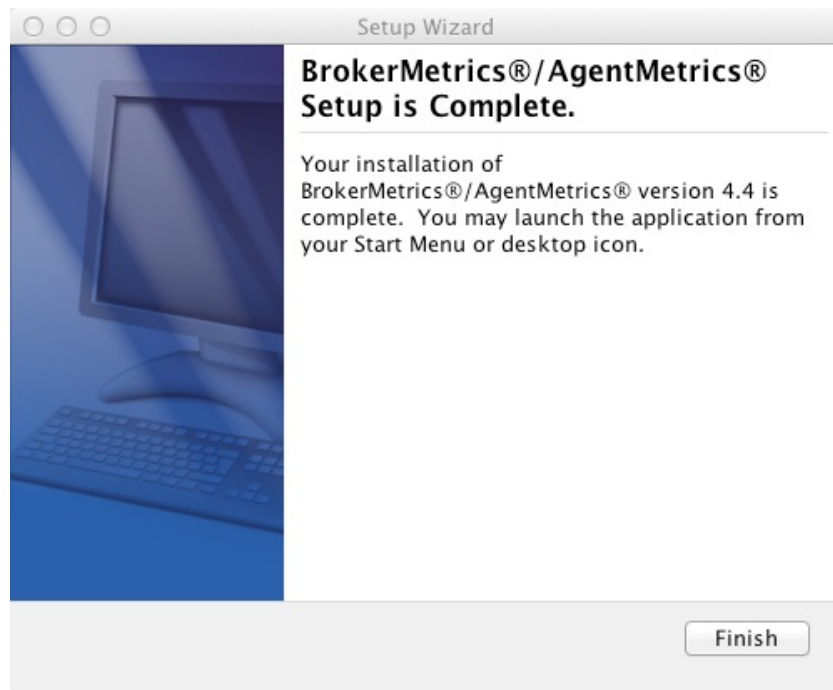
Setup Wizard

BrokerMetrics®/AgentMetrics® Setup is Complete.

Your installation of BrokerMetrics®/AgentMetrics® version 4.4 is complete. You may launch the application from your Start Menu or desktop icon.

Finish